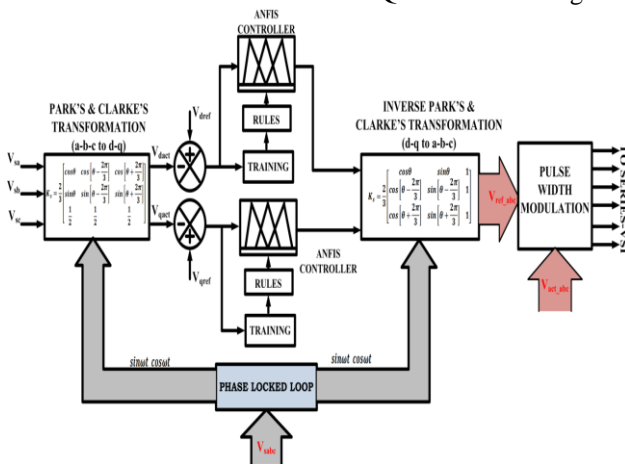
ANFIS CONTROLLER

PARK'S & CLARKE'S TRANSFORMATION

(a-b-c to d-q)

$V_{sa}$

$V_{sb}$

$V_{sc}$

$K_s = \frac{2}{3}\begin{bmatrix} \cos\theta & \cos\left(\theta-\frac{2\pi}{3}\right) & \cos\left(\theta+\frac{2\pi}{3}\right) \\ \sin\theta & \sin\left(\theta-\frac{2\pi}{3}\right) & \sin\left(\theta+\frac{2\pi}{3}\right) \\ \frac{1}{2} & \frac{1}{2} & \frac{1}{2} \end{bmatrix}$

$V_{dref}$

$V_{dact}$

$V_{qact}$

$V_{qref}$

RULES

TRAINING

ANFIS CONTROLLER

RULES

TRAINING

INVERSE PARK'S & CLARKE'S TRANSFORMATION

(d-q to a-b-c)

$K_s^{-1} = \frac{2}{3}\begin{bmatrix} \cos\theta & \sin\theta & 1 \\ \cos\left(\theta-\frac{2\pi}{3}\right) & \sin\left(\theta-\frac{2\pi}{3}\right) & 1 \\ \cos\left(\theta+\frac{2\pi}{3}\right) & \sin\left(\theta+\frac{2\pi}{3}\right) & 1 \end{bmatrix}$

$V_{ref\_abc}$

PULSE WIDTH MODULATION

$V_{act\_abc}$

TO SERIES-VSI

sinωt cosωt

sinωt cosωt

PHASE LOCKED LOOP

$V_{sabc}$